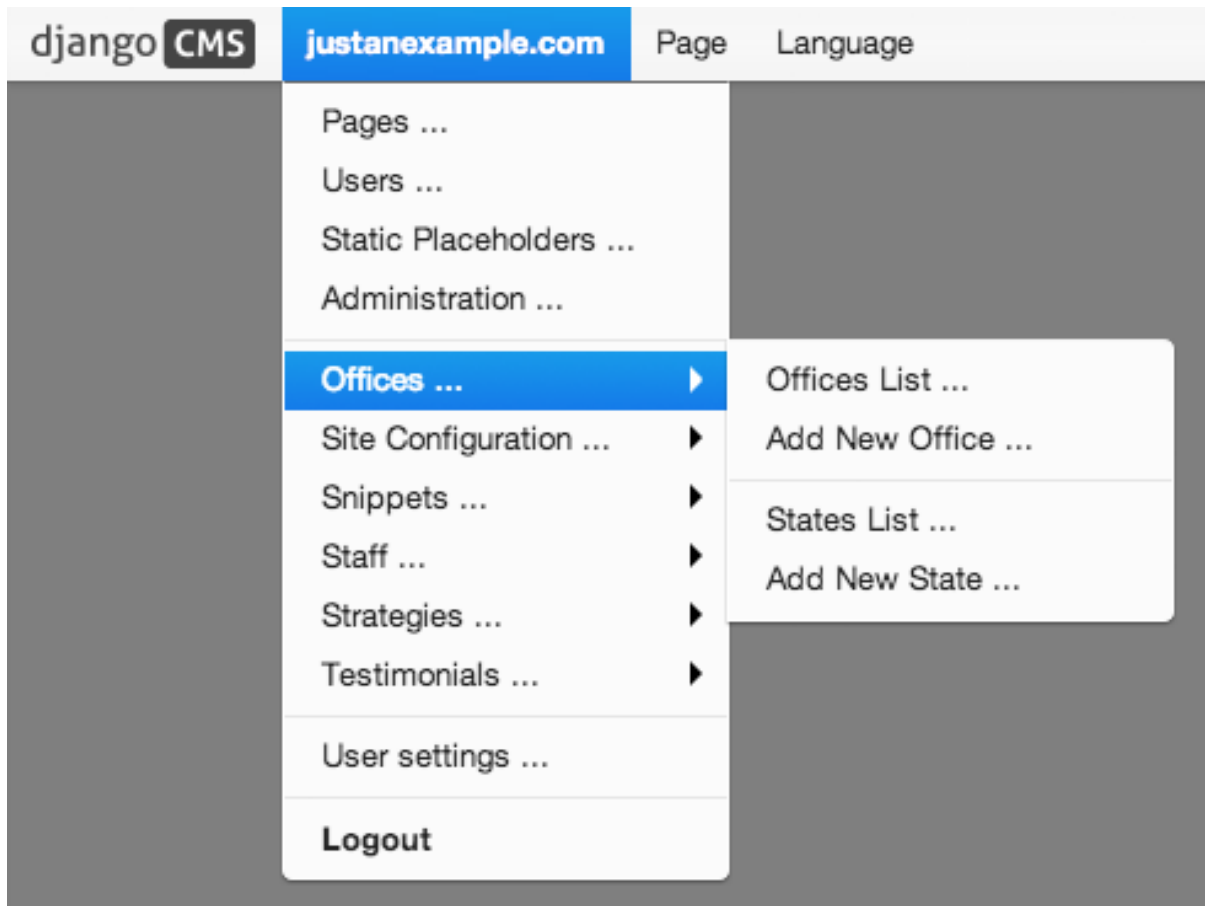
django CMS justanexample.com Page Language

Pages ...
Users ...
Static Placeholders ...
Administration ...

Offices ...
Site Configuration ...
Snippets ...
Staff ...
Strategies ...
Testimonials ...

User settings ...

Logout

Offices List ...
Add New Office ...

States List ...
Add New State ...